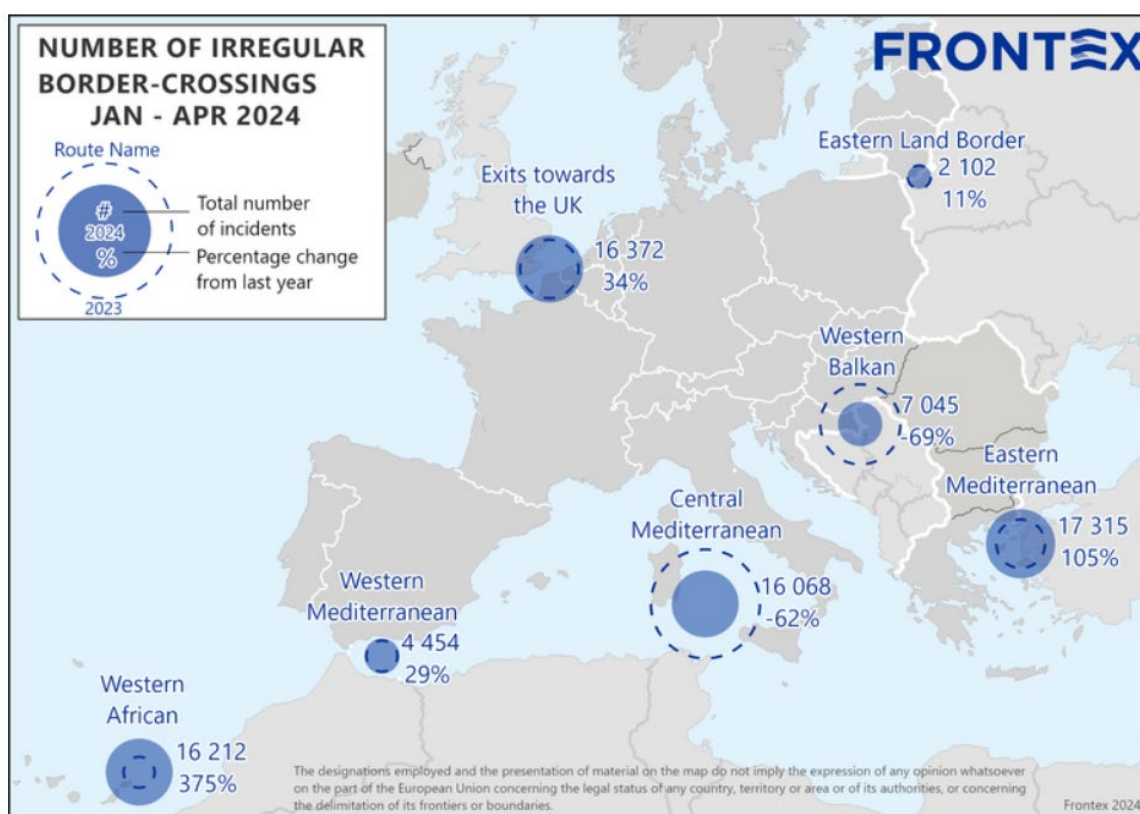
NUMBER OF IRREGULAR BORDER-CROSSINGS JAN - APR 2024

Route Name

#
2024
%

2023

Total number of incidents

Percentage change from last year

FRONTEX

Eastern Land Border
2 102
11%

Exits towards the UK
16 372
34%

Western Balkan
7 045
-69%

Eastern Mediterranean
17 315
105%

Central Mediterranean
16 068
-62%

Western Mediterranean
4 454
29%

Western African
16 212
375%

The designations employed and the presentation of material on the map do not imply the expression of any opinion whatsoever on the part of the European Union concerning the legal status of any country, territory or area or of its authorities, or concerning the delimitation of its frontiers or boundaries.

Frontex 2024